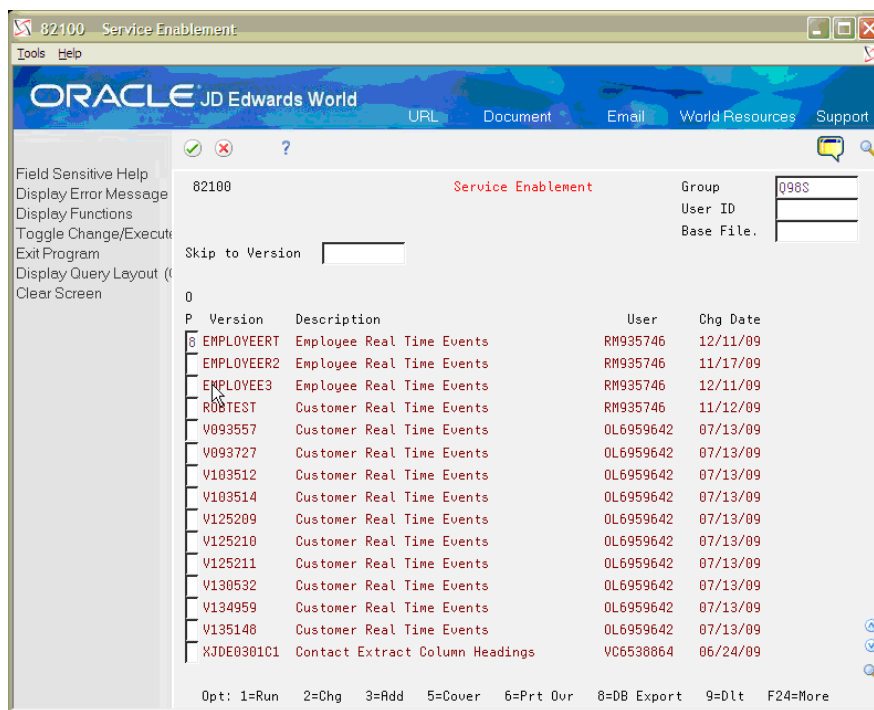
82100 Service Enablement

Tools Help

ORACLE JD Edwards World

URL Document Email World Resources Support

Field Sensitive Help
Display Error Message
Display Functions
Toggle Change/Execute
Exit Program
Display Query Layout (
Clear Screen

?

82100 Service Enablement

Group Q98S
User ID
Base File.

Skip to Version

0
P

| Version | Description | User | Chg Date |
|---|---|---|---|
| 8 EMPLOYEERT | Employee Real Time Events | RM935746 | 12/11/09 |
| EMPLOYEER2 | Employee Real Time Events | RM935746 | 11/17/09 |
| EMPLOYEE3 | Employee Real Time Events | RM935746 | 12/11/09 |
| RBSTEST | Customer Real Time Events | RM935746 | 11/12/09 |
| V093557 | Customer Real Time Events | OL6959642 | 07/13/09 |
| V093727 | Customer Real Time Events | OL6959642 | 07/13/09 |
| V103512 | Customer Real Time Events | OL6959642 | 07/13/09 |
| V103514 | Customer Real Time Events | OL6959642 | 07/13/09 |
| V125209 | Customer Real Time Events | OL6959642 | 07/13/09 |
| V125210 | Customer Real Time Events | OL6959642 | 07/13/09 |
| V125211 | Customer Real Time Events | OL6959642 | 07/13/09 |
| V130532 | Customer Real Time Events | OL6959642 | 07/13/09 |
| V134959 | Customer Real Time Events | OL6959642 | 07/13/09 |
| V135148 | Customer Real Time Events | OL6959642 | 07/13/09 |
| XJDE0301C1 | Contact Extract Column Headings | VC6538864 | 06/24/09 |

Opt: 1=Run 2=Chg 3=Add 5=Cover 6=Prt Ovr 8=DB Export 9=Dlt F24=More